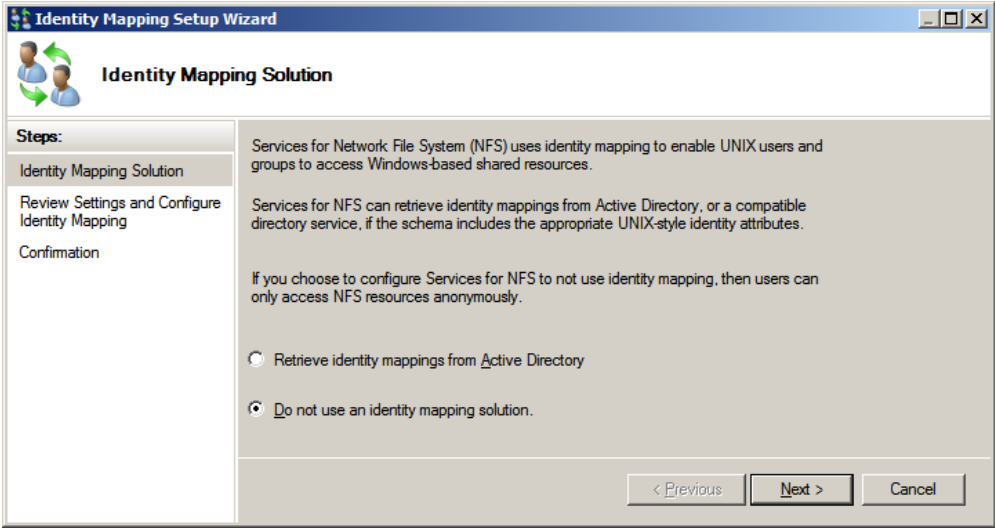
Identity Mapping Setup Wizard

Identity Mapping Solution

Steps:

Identity Mapping Solution

Review Settings and Configure Identity Mapping

Confirmation

Services for Network File System (NFS) uses identity mapping to enable UNIX users and groups to access Windows-based shared resources.

Services for NFS can retrieve identity mappings from Active Directory, or a compatible directory service, if the schema includes the appropriate UNIX-style identity attributes.

If you choose to configure Services for NFS to not use identity mapping, then users can only access NFS resources anonymously.

Retrieve identity mappings from Active Directory

Do not use an identity mapping solution.

< Previous

Next >

Cancel